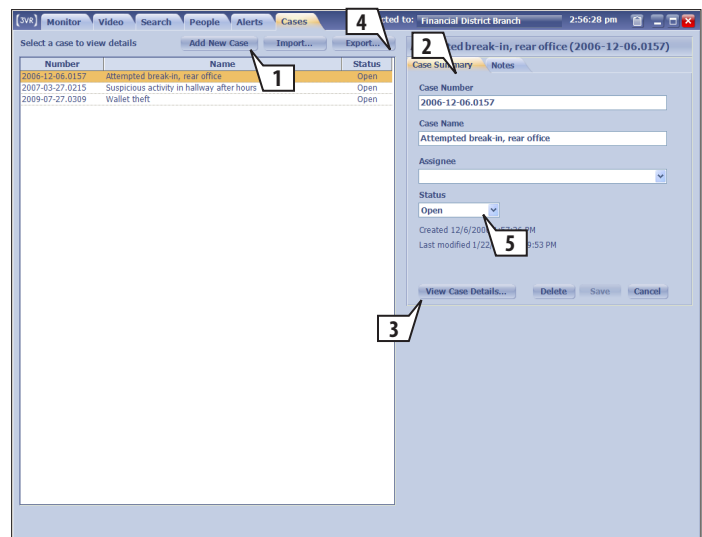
[3VR] Monitor Video Search People Alerts Cases

4 cted to: Financial District Branch 2:56:28 pm

Select a case to view details Add New Case Import... Export...

2 ttempted break-in, rear office (2006-12-06.0157)

1

| Number | Name | Status |
|---|---|---|
| 2006-12-06.0157 | Attempted break-in, rear office | Open |
| 2007-03-27.0215 | Suspicious activity in hallway after hours | Open |
| 2009-07-27.0309 | Wallet theft | Open |

Case Summary Notes

Case Number
2006-12-06.0157

Case Name
Attempted break-in, rear office

Assignee

Status
Open

Created 12/6/200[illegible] 57:35 PM
Last modified 1/22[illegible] 9:53 PM

5

View Case Details... Delete Save Cancel

3